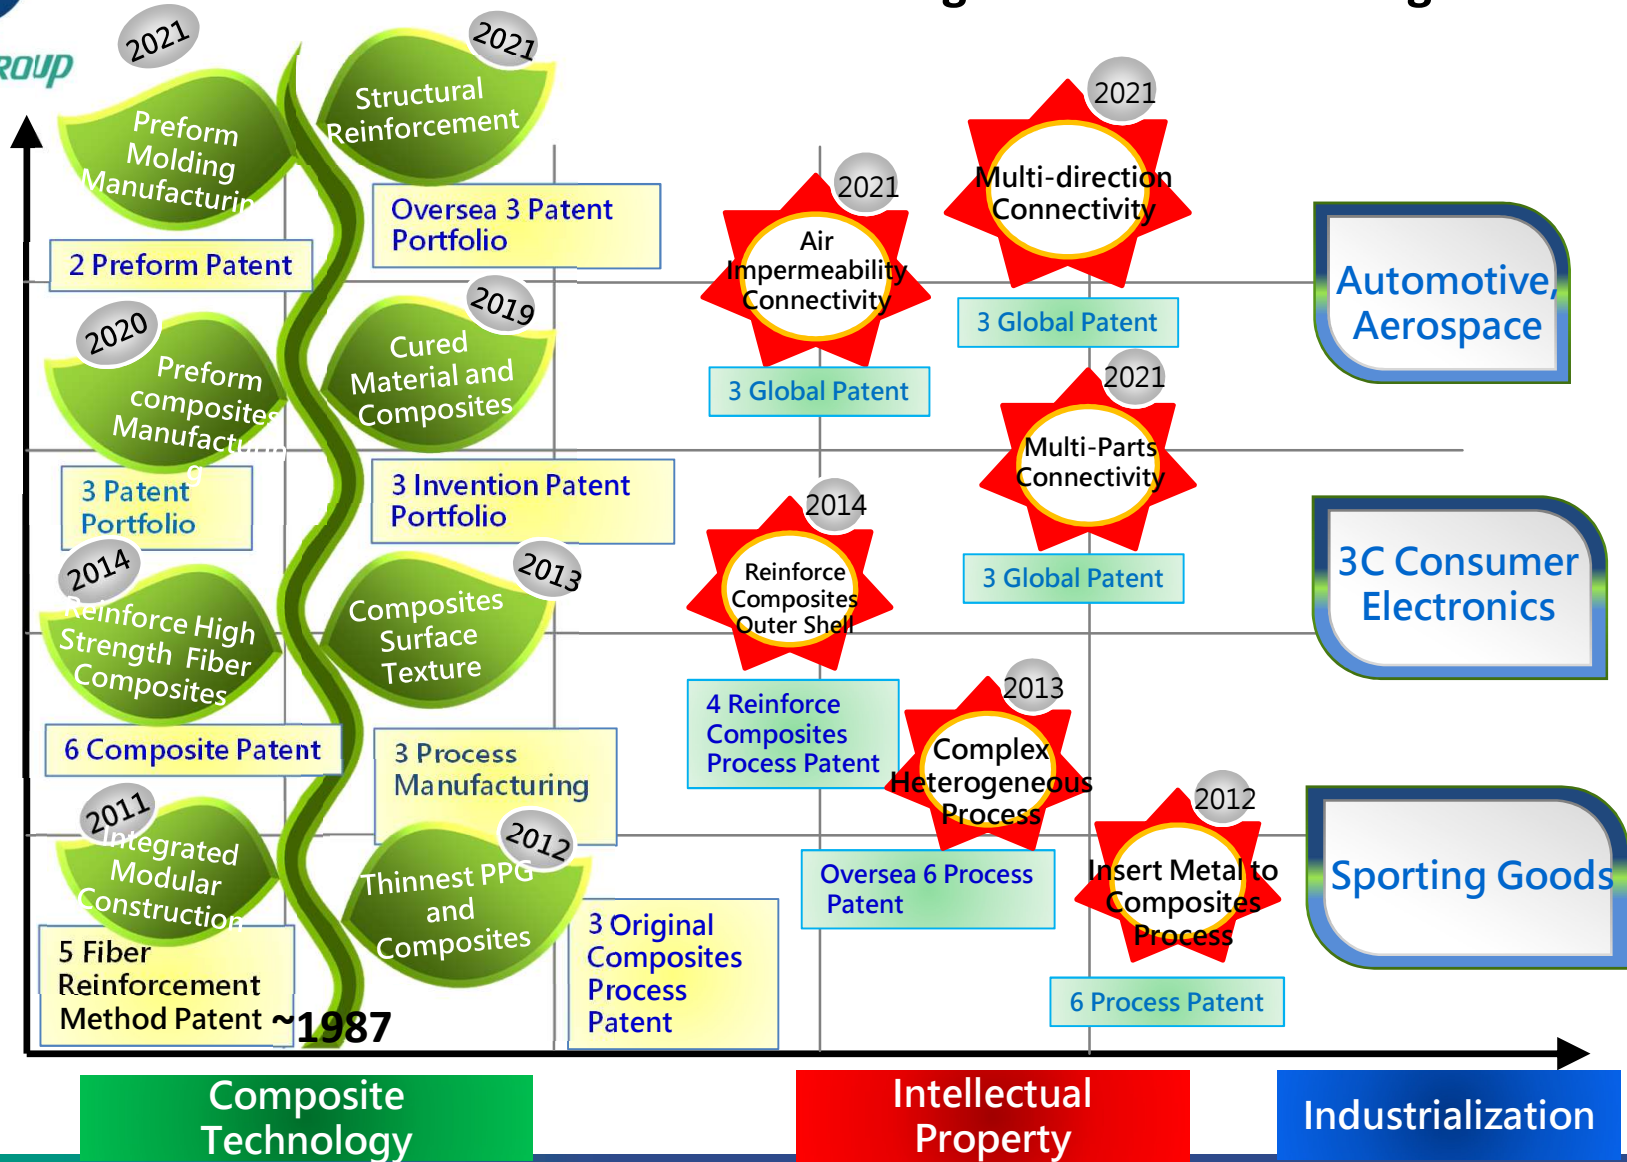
ROUP

2021
Preform Molding Manufacturin

2021
Structural Reinforcement

Oversea 3 Patent Portfolio

2 Preform Patent

2020
Preform composites Manufacturin g

2019
Cured Material and Composites

3 Patent Portfolio

3 Invention Patent Portfolio

2014
Reinforce High Strength Fiber Composites

2013
Composites Surface Texture

6 Composite Patent

3 Process Manufacturing

2011
Integrated Modular Construction

2012
Thinnest PPG and Composites

5 Fiber Reinforcement Method Patent ~1987

3 Original Composites Process Patent

2021
Air Impermeability Connectivity

3 Global Patent

2021
Multi-direction Connectivity

3 Global Patent

2021
Multi-Parts Connectivity

3 Global Patent

2014
Reinforce Composites Outer Shell

4 Reinforce Composites Process Patent

2013
Complex Heterogeneous Process

Oversea 6 Process Patent

2012
Insert Metal to Composites Process

6 Process Patent

Automotive, Aerospace

3C Consumer Electronics

Sporting Goods

Composite Technology

Intellectual Property

Industrialization